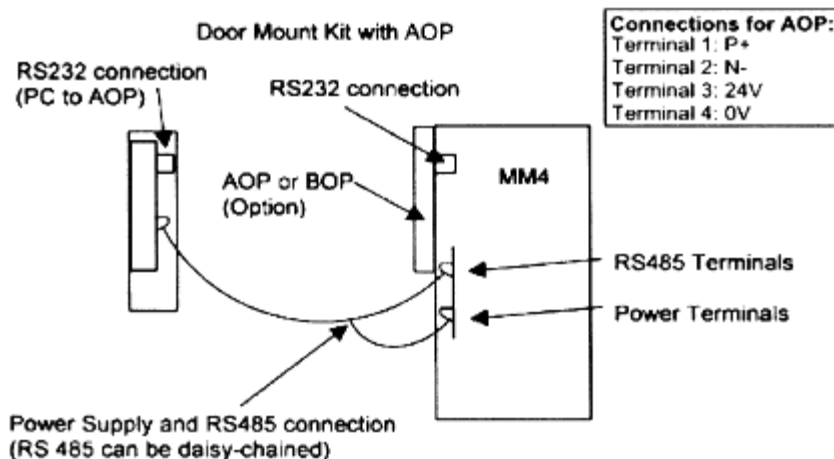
Door Mount Kit with AOP

Connections for AOP:
Terminal 1: P+
Terminal 2: N-
Terminal 3: 24V
Terminal 4: 0V

RS232 connection
(PC to AOP)

RS232 connection

MM4

AOP or BOP
(Option)

RS485 Terminals

Power Terminals

Power Supply and RS485 connection
(RS 485 can be daisy-chained)